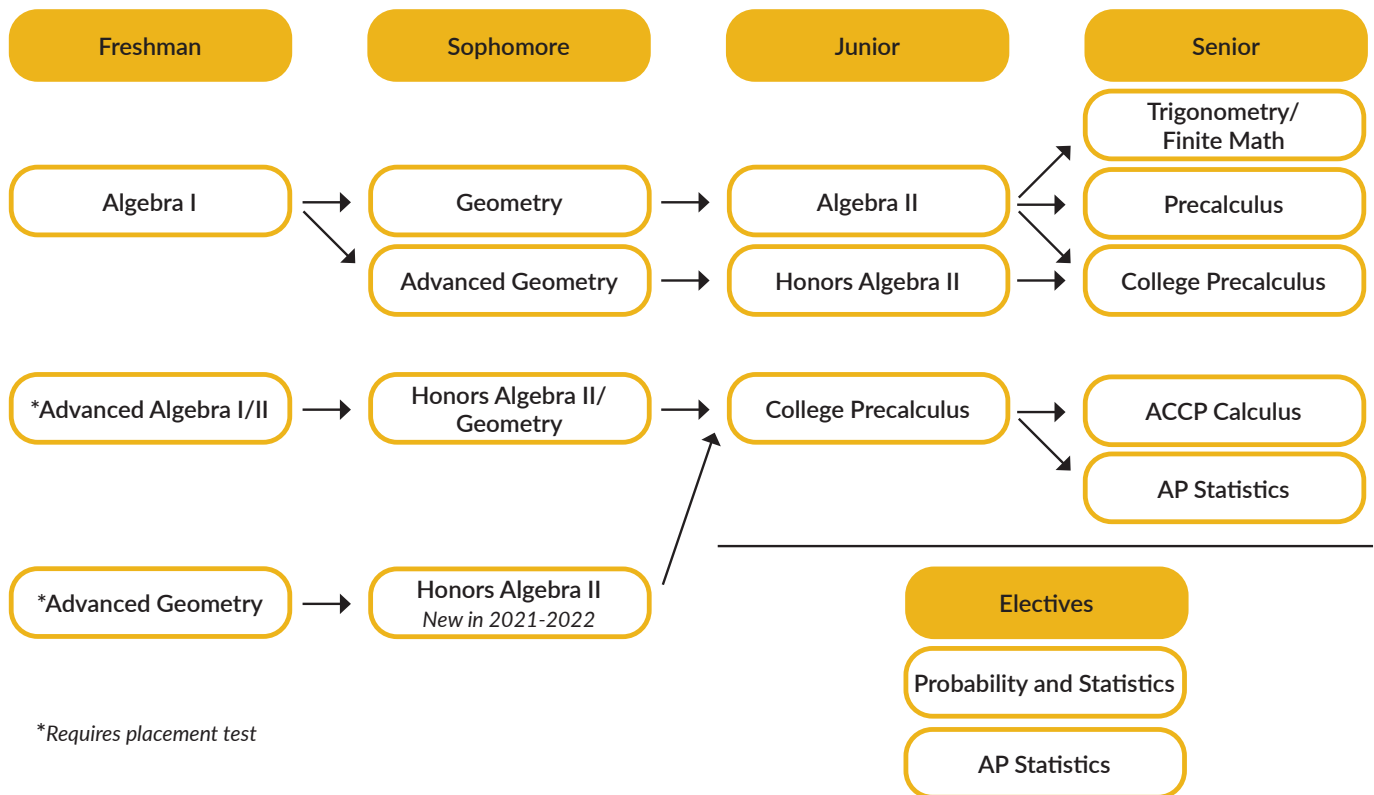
Freshman

Sophomore

Junior

Senior

Trigonometry/ Finite Math

Algebra I

Geometry

Algebra II

Precalculus

Advanced Geometry

Honors Algebra II

College Precalculus

*Advanced Algebra I/II

Honors Algebra II/ Geometry

College Precalculus

ACCP Calculus

AP Statistics

*Advanced Geometry

Honors Algebra II
*New in 2021-2022*

Electives

Probability and Statistics

AP Statistics

\**Requires placement test*